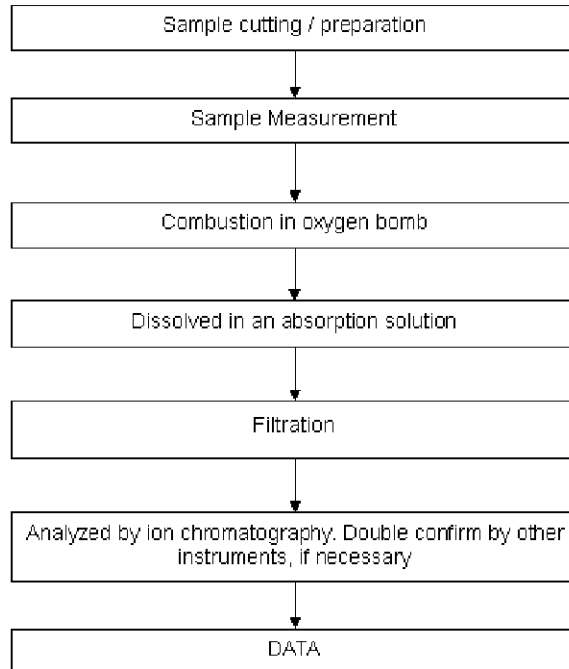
Sample cutting / preparation

Sample Measurement

Combustion in oxygen bomb

Dissolved in an absorption solution

Filtration

Analyzed by ion chromatography. Double confirm by other instruments, if necessary

DATA